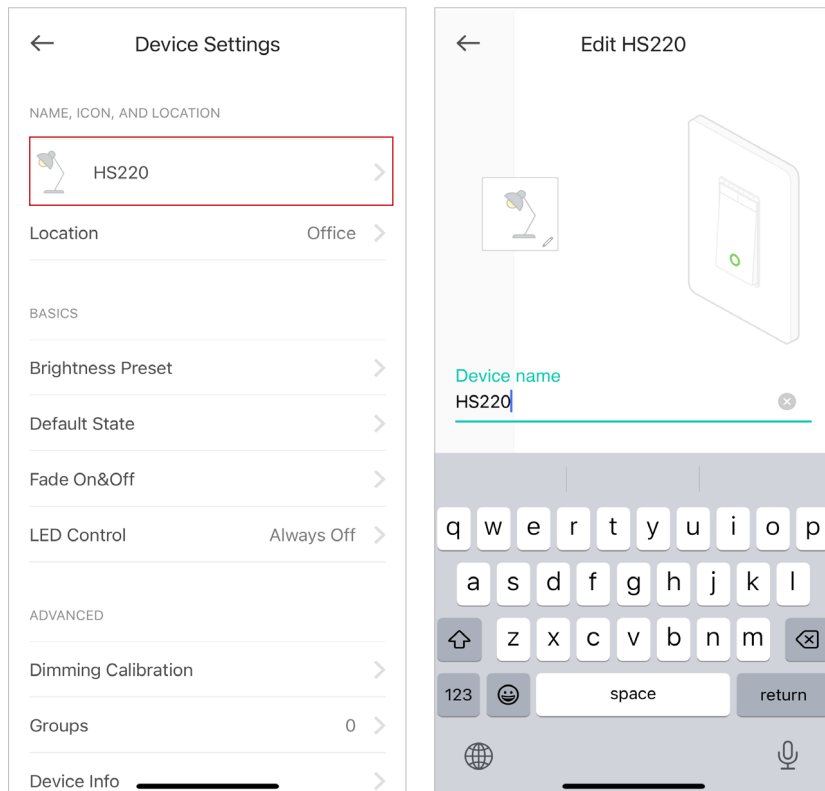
Device Settings

NAME, ICON, AND LOCATION

HS220

Location Office

BASICS

Brightness Preset

Default State

Fade On&Off

LED Control Always Off

ADVANCED

Dimming Calibration

Groups 0

Device Info

Edit HS220

Device name

HS220

q w e r t y u i o p

a s d f g h j k l

z x c v b n m

123 space return